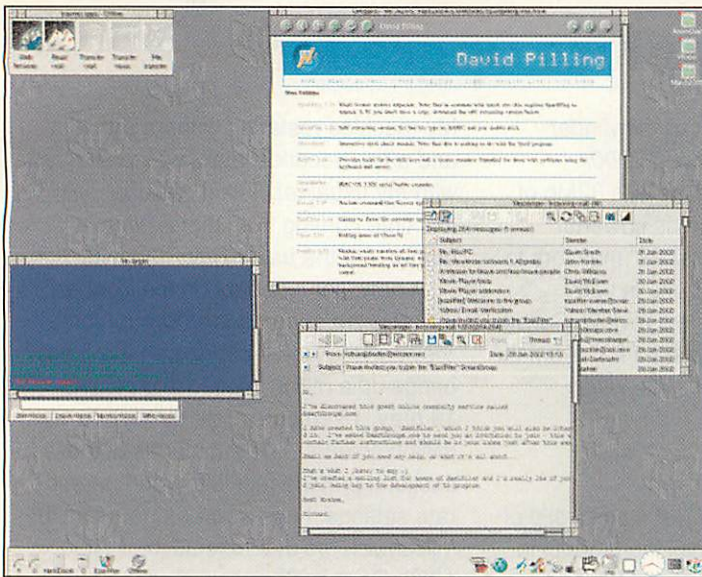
David Pilling

| Subject | Sender | Date |
|---|---|---|
| Re: RiscPC | Gavin Smith | 26 Jun 2002 |
| Re: Wordsearch | John Kortink | 26 Jun 2002 |
| Invitation to Pinsue Web | Chris Williams | 26 Jun 2002 |
| Yahoo Player beta | David McEwen | 26 Jun 2002 |
| Yahoo Player extension | David McEwen | 26 Jun 2002 |
| Welcome to the group | | 26 Jun 2002 |
| Yahoo! Email Verification | | 26 Jun 2002 |

Subject: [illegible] "EasiFiler" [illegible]

Date: 28 Jun 2002

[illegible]